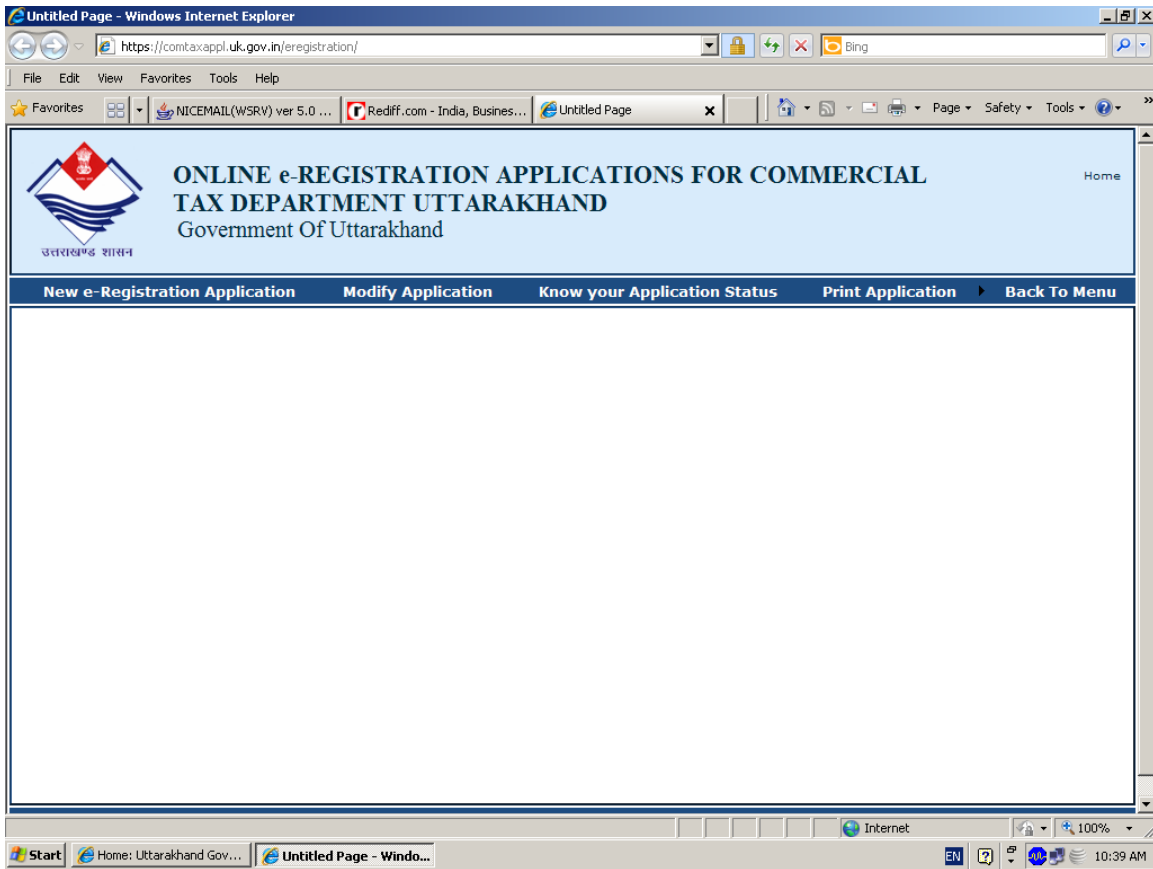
Untitled Page - Windows Internet Explorer

https://comtaxappl.uk.gov.in/eregistration/

Bing

File Edit View Favorites Tools Help

Favorites NICEMAIL(WSRV) ver 5.0 ... Rediff.com - India, Busines... Untitled Page

Page Safety Tools

उत्तराखण्ड शासन

ONLINE e-REGISTRATION APPLICATIONS FOR COMMERCIAL TAX DEPARTMENT UTTARAKHAND
Government Of Uttarakhand

Home

New e-Registration Application Modify Application Know your Application Status Print Application Back To Menu

Internet 100%

Start Home: Uttarakhand Gov... Untitled Page - Windo...

EN 10:39 AM